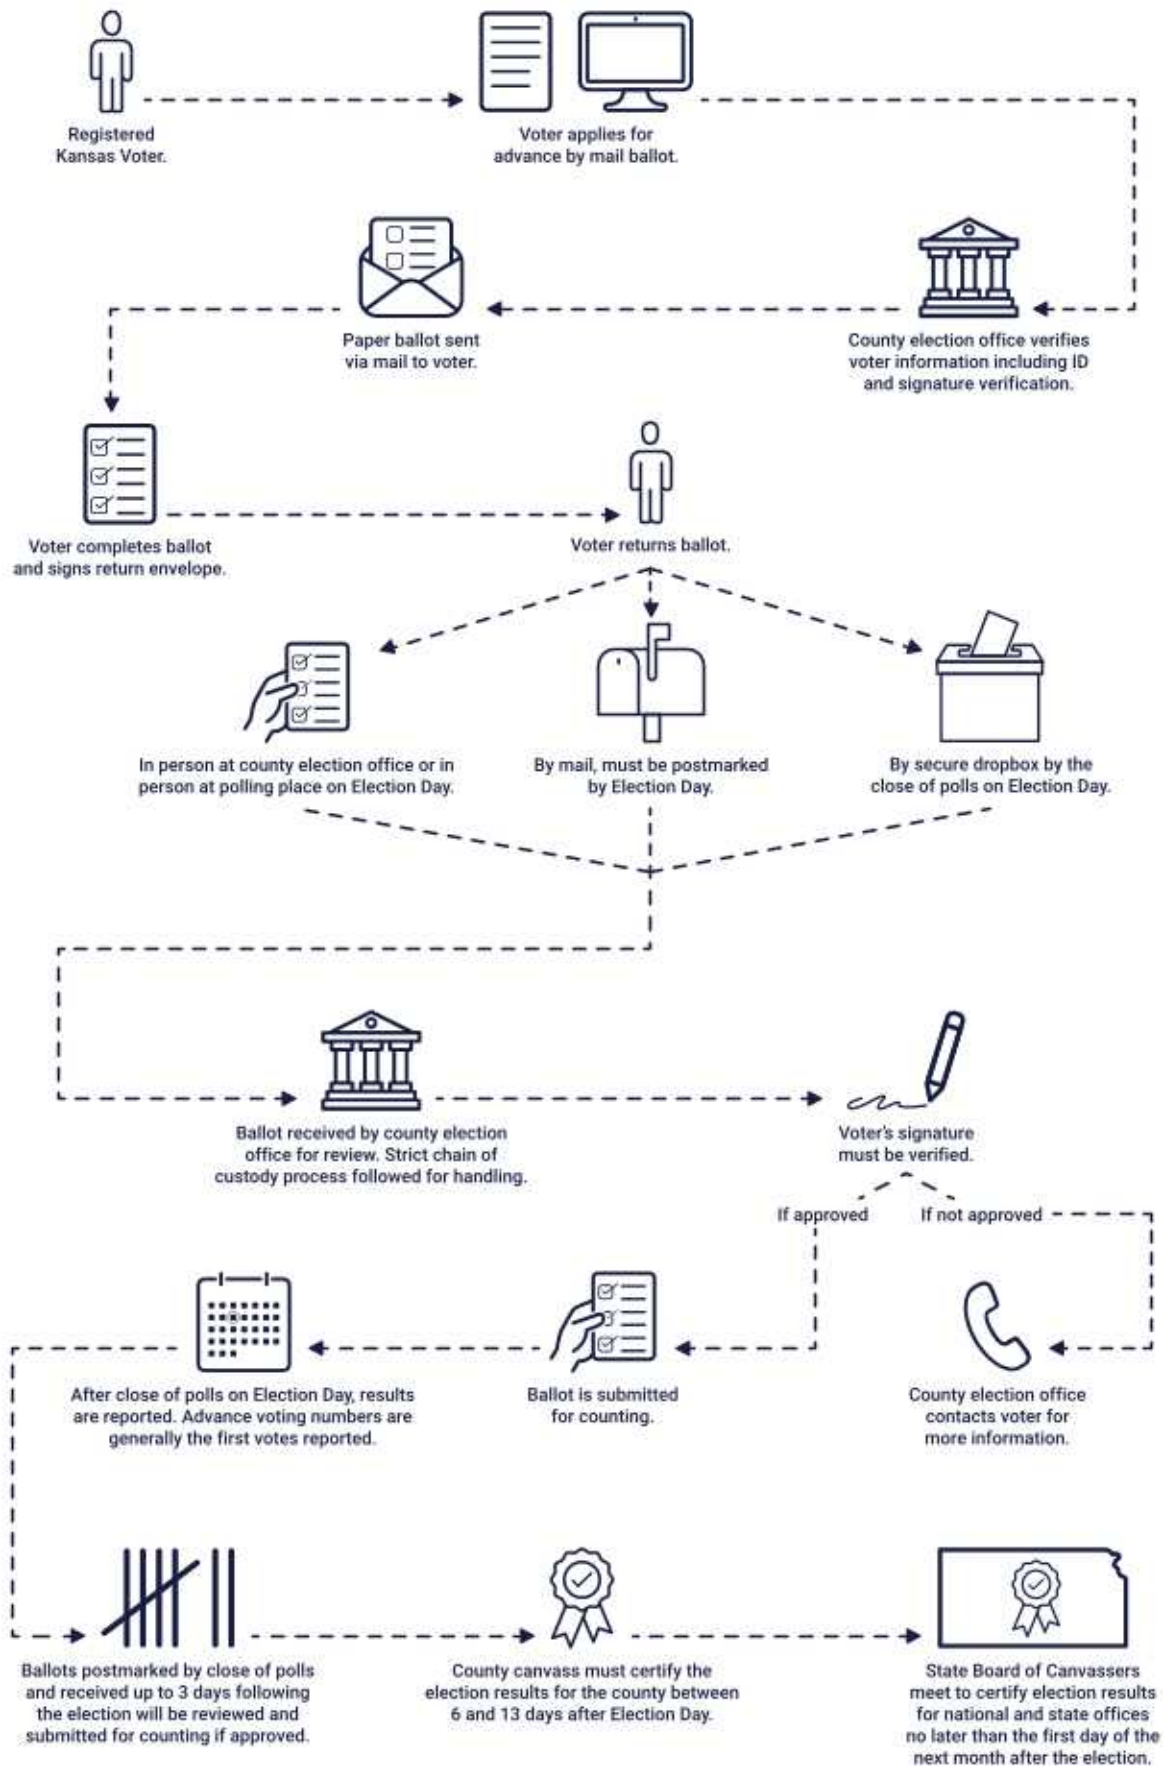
Registered Kansas Voter.

Voter applies for advance by mail ballot.

County election office verifies voter information including ID and signature verification.

Paper ballot sent via mail to voter.

Voter completes ballot and signs return envelope.

Voter returns ballot.

In person at county election office or in person at polling place on Election Day.

By mail, must be postmarked by Election Day.

By secure dropbox by the close of polls on Election Day.

Ballot received by county election office for review. Strict chain of custody process followed for handling.

Voter's signature must be verified.

If approved

If not approved

County election office contacts voter for more information.

Ballot is submitted for counting.

After close of polls on Election Day, results are reported. Advance voting numbers are generally the first votes reported.

Ballots postmarked by close of polls and received up to 3 days following the election will be reviewed and submitted for counting if approved.

County canvass must certify the election results for the county between 6 and 13 days after Election Day.

State Board of Canvassers meet to certify election results for national and state offices no later than the first day of the next month after the election.